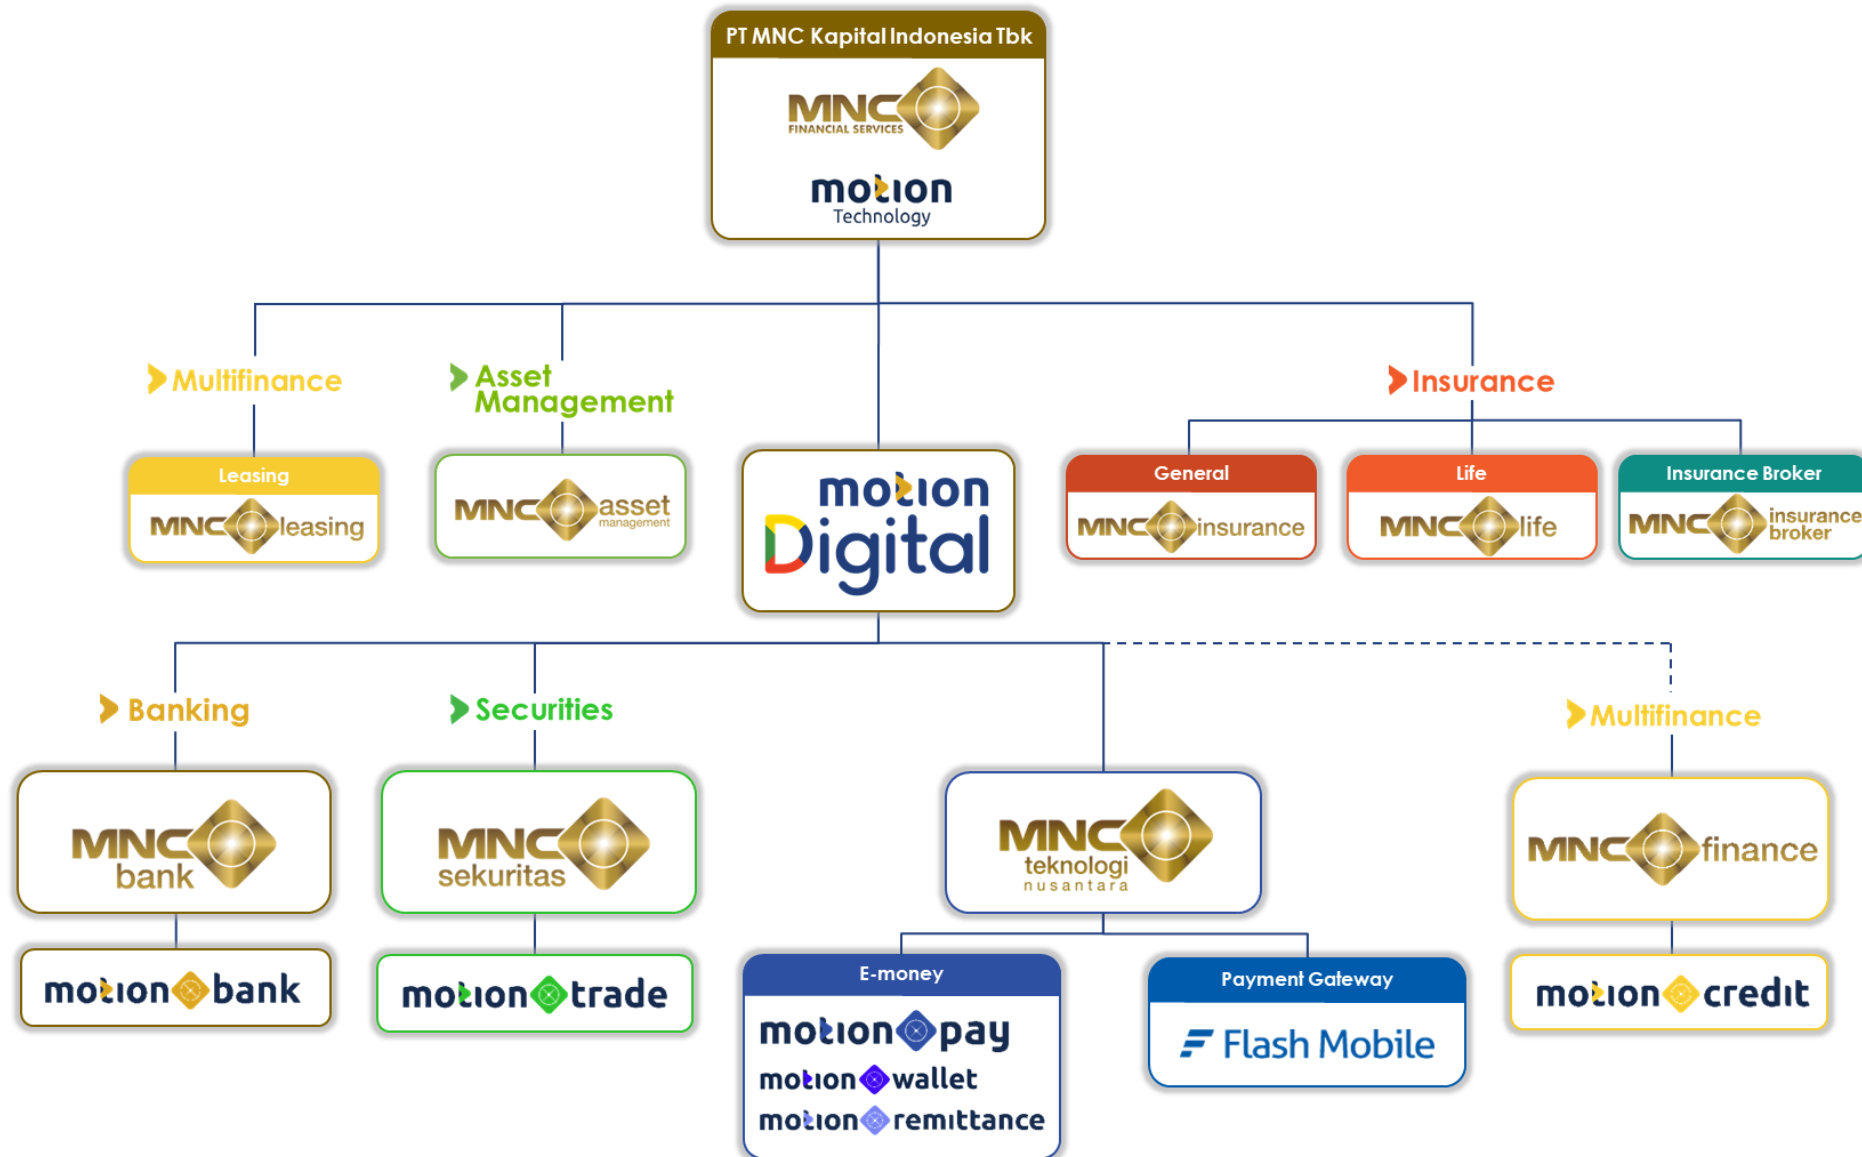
PT MNC Kapital Indonesia Tbk

MNC FINANCIAL SERVICES

motion Technology

Multifinance

Asset Management

Insurance

Leasing

MNC leasing

MNC asset management

motion Digital

General

MNC insurance

Life

MNC life

Insurance Broker

MNC insurance broker

Banking

Securities

Multifinance

MNC bank

MNC sekuritas

MNC teknologi nusantara

MNC finance

motion bank

motion trade

motion credit

E-money

motion pay

motion wallet

motion remittance

Payment Gateway

Flash Mobile